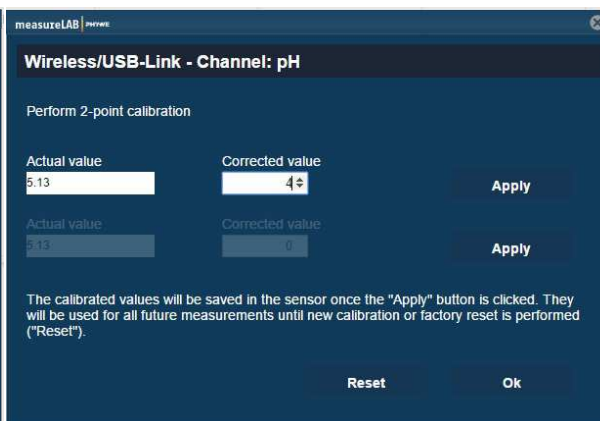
measureLAB PHYWE

Wireless/USB-Link - Channel: pH

Perform 2-point calibration

Actual value
5.13

Corrected value
4

Apply

Actual value
5.13

Corrected value
0

Apply

The calibrated values will be saved in the sensor once the "Apply" button is clicked. They will be used for all future measurements until new calibration or factory reset is performed ("Reset").

Reset

Ok